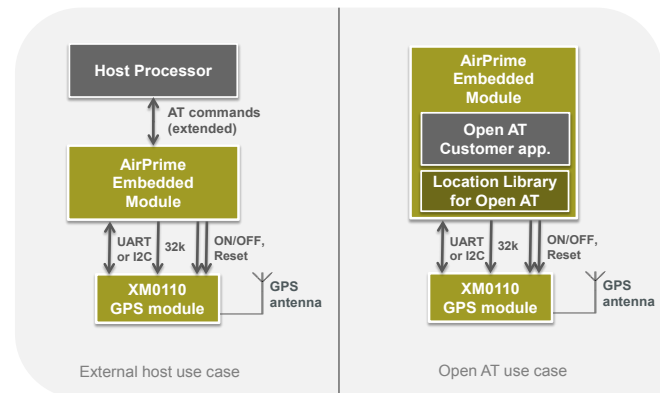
Host Processor

AT commands (extended)

AirPrime Embedded Module

UART or I2C

32k

ON/OFF, Reset

GPS antenna

XM0110 GPS module

External host use case

AirPrime Embedded Module

Open AT Customer app.

Location Library for Open AT

UART or I2C

32k

ON/OFF, Reset

GPS antenna

XM0110 GPS module

Open AT use case